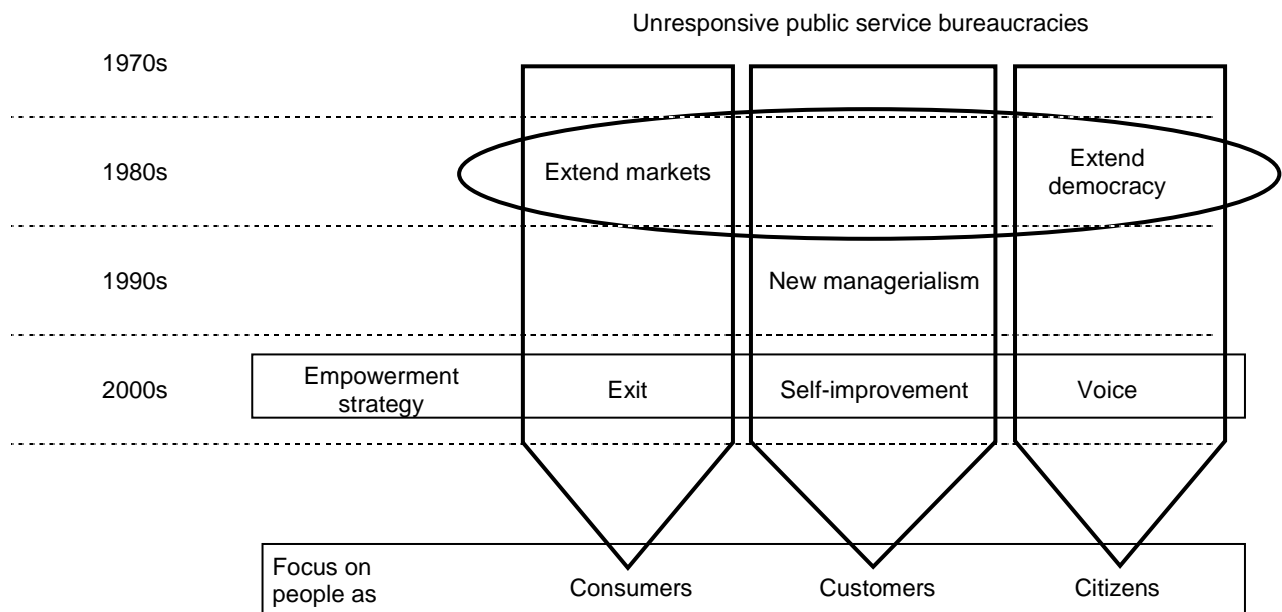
Unresponsive public service bureaucracies

1970s

1980s

Extend markets

Extend democracy

1990s

New managerialism

2000s

Empowerment strategy

Exit

Self-improvement

Voice

Focus on people as

Consumers

Customers

Citizens